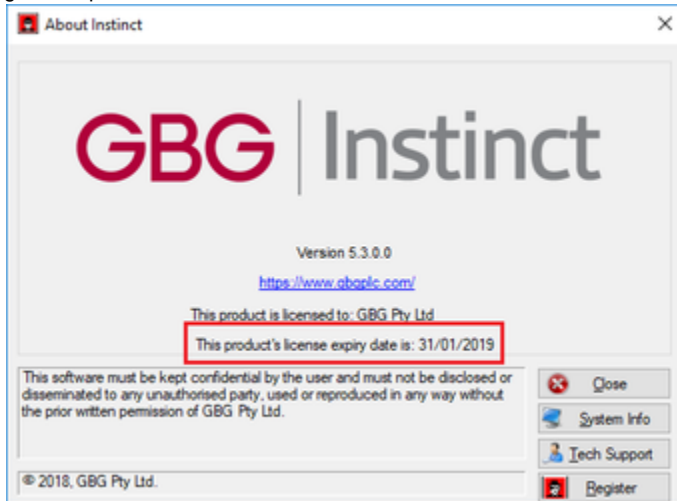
About Instinct

×

GBG | Instinct

Version 5.3.0.0

https://www.gbgplc.com/

This product is licensed to: GBG Pty Ltd

This product's license expiry date is: 31/01/2019

This software must be kept confidential by the user and must not be disclosed or disseminated to any unauthorised party, used or reproduced in any way without the prior written permission of GBG Pty Ltd.

© 2018, GBG Pty Ltd.

Close

System Info

Tech Support

Register